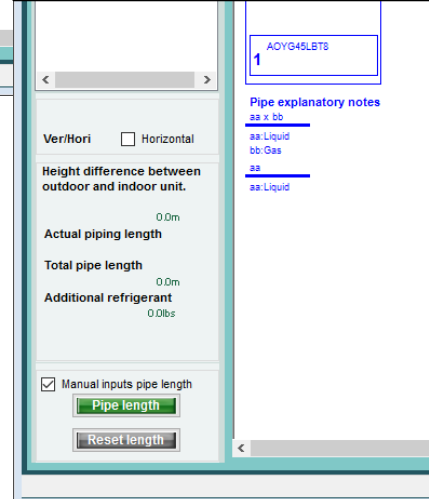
AOYG45LBT8
1

Pipe explanatory notes
aa x bb
aa:Liquid
bb:Gas
aa
aa:Liquid

<
>

Ver/Hori
Horizontal

Height difference between outdoor and indoor unit.
0.0m
Actual piping length

Total pipe length
0.0m
Additional refrigerant
0.0lbs

Manual inputs pipe length
Pipe length
Reset length
<